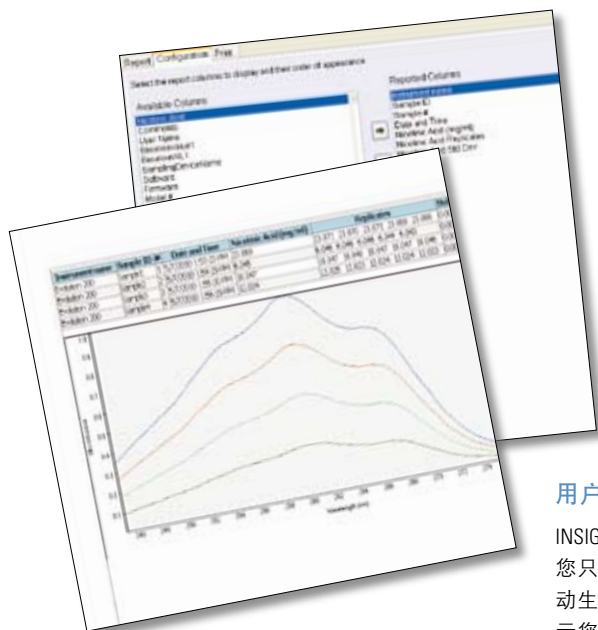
Report Configurations Print

Select the report columns to display and their order of appearance

Available Columns

Reported Columns

Instrument name
Sample ID
Sample #
Date and Time
Nicotinic Acid (mg/ml)
Nicotinic Acid Replicates
Nicotinic Acid 260 Dev

| Instrument name | Sample ID | # | Date and Time | Nicotinic Acid (mg/ml) | Replicates |
|---|---|---|---|---|---|
| Evolution 200 | sample1 | 1 | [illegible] | 23.669 | 23.671 23.670 23.675 23.669 23.666 |
| Evolution 200 | sample2 | 2 | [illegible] | 8.246 | 8.246 8.246 8.246 8.246 8.240 |
| Evolution 200 | sample3 | 3 | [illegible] | 16.347 | 16.347 16.346 16.347 16.347 16.346 |
| Evolution 200 | sample4 | 4 | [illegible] | 32.024 | 32.026 32.022 32.024 32.024 32.022 |

Wavelength (nm)

用户

INSIG
您只
动生